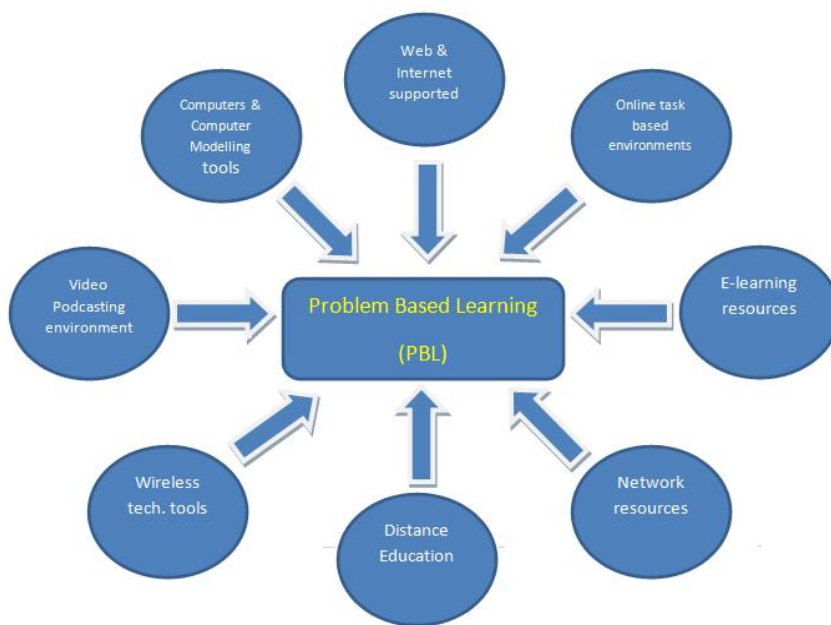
Web & Internet supported

Computers & Computer Modelling tools

Online task based environments

Video Podcasting environment

Problem Based Learning

(PBL)

E-learning resources

Wireless tech. tools

Distance Education

Network resources